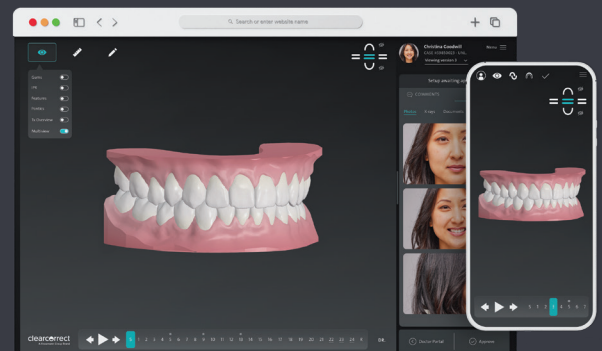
Search or enter website name

Gums
IPR
Pontics
Hidden
To Overview
Multiview

Christina Caudwell
CASE #
Viewing version 3
Menu

Setup awaiting

COMMENTS

Photos X-rays Documents

clearcorrect

1 2 3 4 5 6 7 8 9 10 11 12 13 14 15 16 17 18 19 20 21 22 23 24 25

OK

1 2 3 4 5 6 7

Doctor Portal
Approve